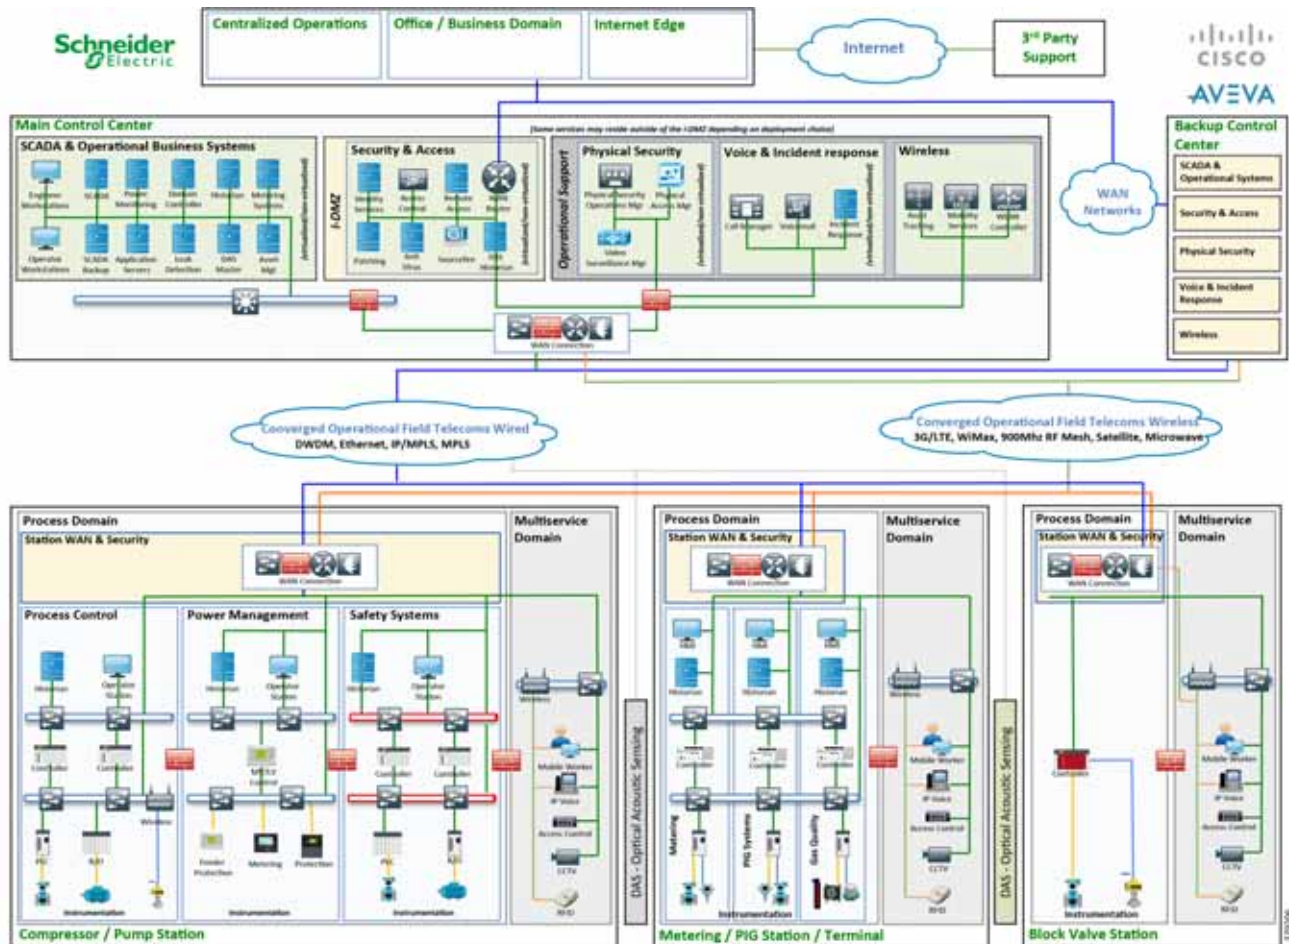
Schneider Electric

Centralized Operations

Office / Business Domain

Internet Edge

Internet

3rd Party Support

CISCO

AVEVA

Main Control Center

(Some services may reside outside of the I-DMZ depending on deployment choice)

SCADA & Operational Business Systems

Engineer Workstations

SCADA

Power Monitoring

Domain Controller

Historian

Modeling Systems

Operator Workstations

SCADA Backup

Application Servers

Leak Detection

DAS Master

Asset Mgt

(virtualized/non-virtualized)

I-DMZ

Security & Access

Identity Services

Access Control

Remote Access

WAN Router

Patching

Anti Virus

Sourcefire

Historian

(virtualized/non-virtualized)

Operational Support

Physical Security

Physical Security Operations Mgt

Physical Access Mgt

Video Surveillance Mgt

(virtualized/non-virtualized)

Voice & Incident response

Call Manager

Voicemail

Incident Response

(virtualized/non-virtualized)

Wireless

Asset Tracking

Mobility Services

Wireless Controller

WAN Connection

WAN Networks

Backup Control Center

SCADA & Operational Systems

Security & Access

Physical Security

Voice & Incident Response

Wireless

Converged Operational Field Telecoms Wired
DWDM, Ethernet, IP/MPLS, MPLS

Converged Operational Field Telecoms Wireless
3G/LTE, WiMax, 900Mhz RF Mesh, Satellite, Microwave

Process Domain

Station WAN & Security

WAN Connection

Process Control

Historian

Operator Station

Controller

Controller

PIU

RIO

Wireless

Instrumentation

Power Management

Historian

Operator Station

MCC Control

Feeder Protection

Metering

Protection

Instrumentation

Safety Systems

Historian

Operator Station

Controller

Controller

PIU

RIO

Instrumentation

Multiservice Domain

Wireless

Mobile Worker

IP Voice

Access Control

CCTV

RFID

Compressor / Pump Station

DAS - Optical Acoustic Sensing

Process Domain

Station WAN & Security

WAN Connection

Historian

Historian

Historian

Controller

Controller

Controller

Metering

PIG Systems

Gas Quality

Instrumentation

Multiservice Domain

Wireless

Mobile Worker

IP Voice

Access Control

CCTV

RFID

Metering / PIG Station / Terminal

DAS - Optical Acoustic Sensing

Process Domain

Station WAN & Security

WAN Connection

Controller

Instrumentation

Multiservice Domain

Mobile Worker

IP Voice

Access Control

CCTV

RFID

Block Valve Station